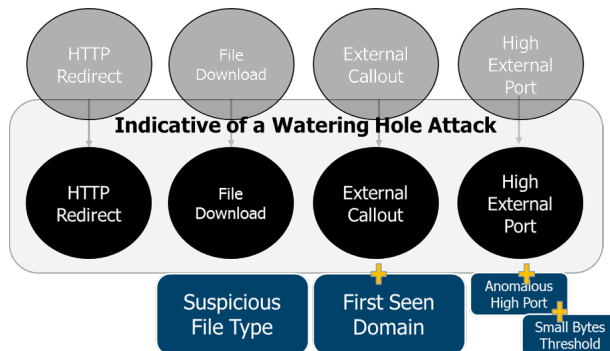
HTTP Redirect

File Download

External Callout

High External Port

Indicative of a Watering Hole Attack

HTTP Redirect

File Download

External Callout

High External Port

Suspicious File Type

First Seen Domain

Anomalous High Port

Small Bytes Threshold